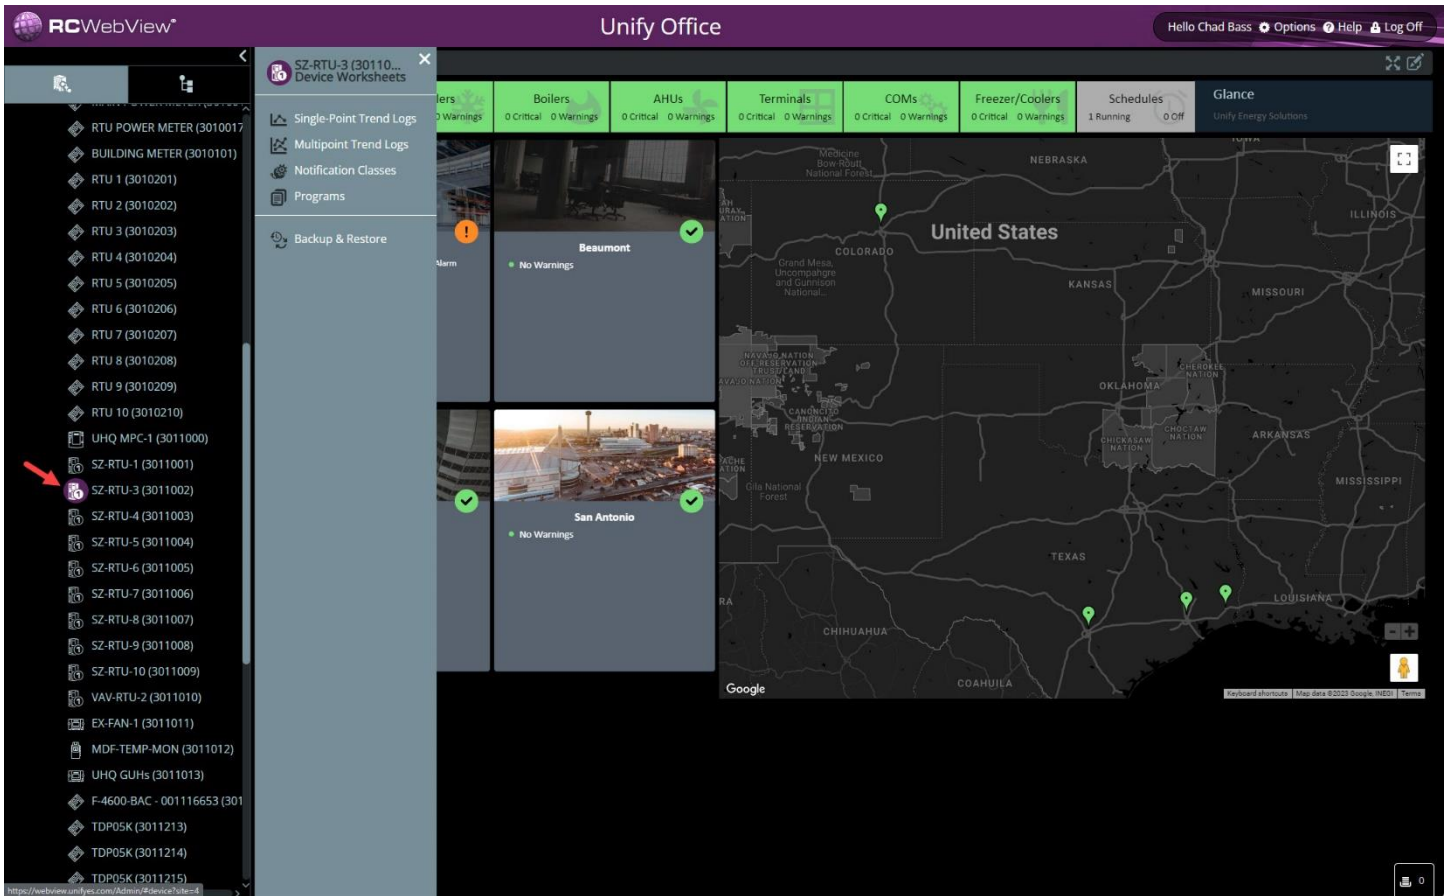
RCWebView®

Unify Office

Hello Chad Bass Options Help Log Off

RTU POWER METER (3010017
BUILDING METER (3010101)
RTU 1 (3010201)
RTU 2 (3010202)
RTU 3 (3010203)
RTU 4 (3010204)
RTU 5 (3010205)
RTU 6 (3010206)
RTU 7 (3010207)
RTU 8 (3010208)
RTU 9 (3010209)
RTU 10 (3010210)
UHQ MPC-1 (3011000)
SZ-RTU-1 (3011001)
SZ-RTU-3 (3011002)
SZ-RTU-4 (3011003)
SZ-RTU-5 (3011004)
SZ-RTU-6 (3011005)
SZ-RTU-7 (3011006)
SZ-RTU-8 (3011007)
SZ-RTU-9 (3011008)
SZ-RTU-10 (3011009)
VAV-RTU-2 (3011010)
EX-FAN-1 (3011011)
MDF-TEMP-MON (3011012)
UHQ GUHs (3011013)
F-4600-BAC - 001116653 (301
TDP05K (3011213)
TDP05K (3011214)
TDP05K (3011215)

https://webview.unifyes.com/Admin/#device?site=4

SZ-RTU-3 (30110... Device Worksheets
Single-Point Trend Logs
Multipoint Trend Logs
Notification Classes
Programs
Backup & Restore

lers 0 Warnings
Boilers 0 Critical 0 Warnings
AHUs 0 Critical 0 Warnings
Terminals 0 Critical 0 Warnings
COMs 0 Critical 0 Warnings
Freezer/Coolers 0 Critical 0 Warnings
Schedules 1 Running 0 Off
Glance Unify Energy Solutions

Alarm
Beaumont
No Warnings
San Antonio
No Warnings

Medicine Bow-Routt National Forest
NEBRASKA
ILLINOIS
United States
COLORADO
Grand Mesa, Uncompahgre and Gunnison National...
KANSAS
MISSOURI
NAVAJO NATION OFF-RESERVATION TRUST LAND
NAVAJO NATION
CANONCITO INDIAN RESERVATION
OKLAHOMA
CHEROKEE NATION
CHICKASAW NATION
CHOCTAW NATION
ARKANSAS
NEW MEXICO
Gila National Forest
MISSISSIPPI
TEXAS
LOUISIANA
CHIHUAHUA
COAHUILA
Google
Keyboard shortcuts | Map data ©2023 Google, INEGI | Terms
0